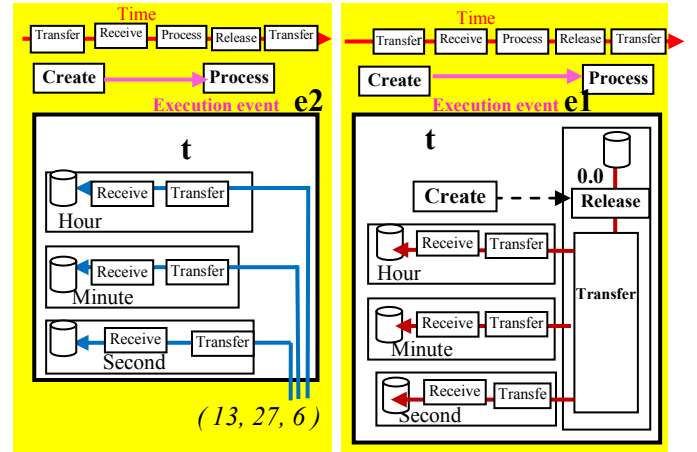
Time

Transfer Receive Process Release Transfer

Create Process

Execution event e2

t

Receive Transfer
Hour

Receive Transfer
Minute

Receive Transfer
Second

( 13, 27, 6 )

Time

Transfer Receive Process Release Transfer

Create Process

Execution event e1

t

0.0

Create Release

Receive Transfer
Hour

Transfer

Receive Transfer
Minute

Receive Transfe
Second